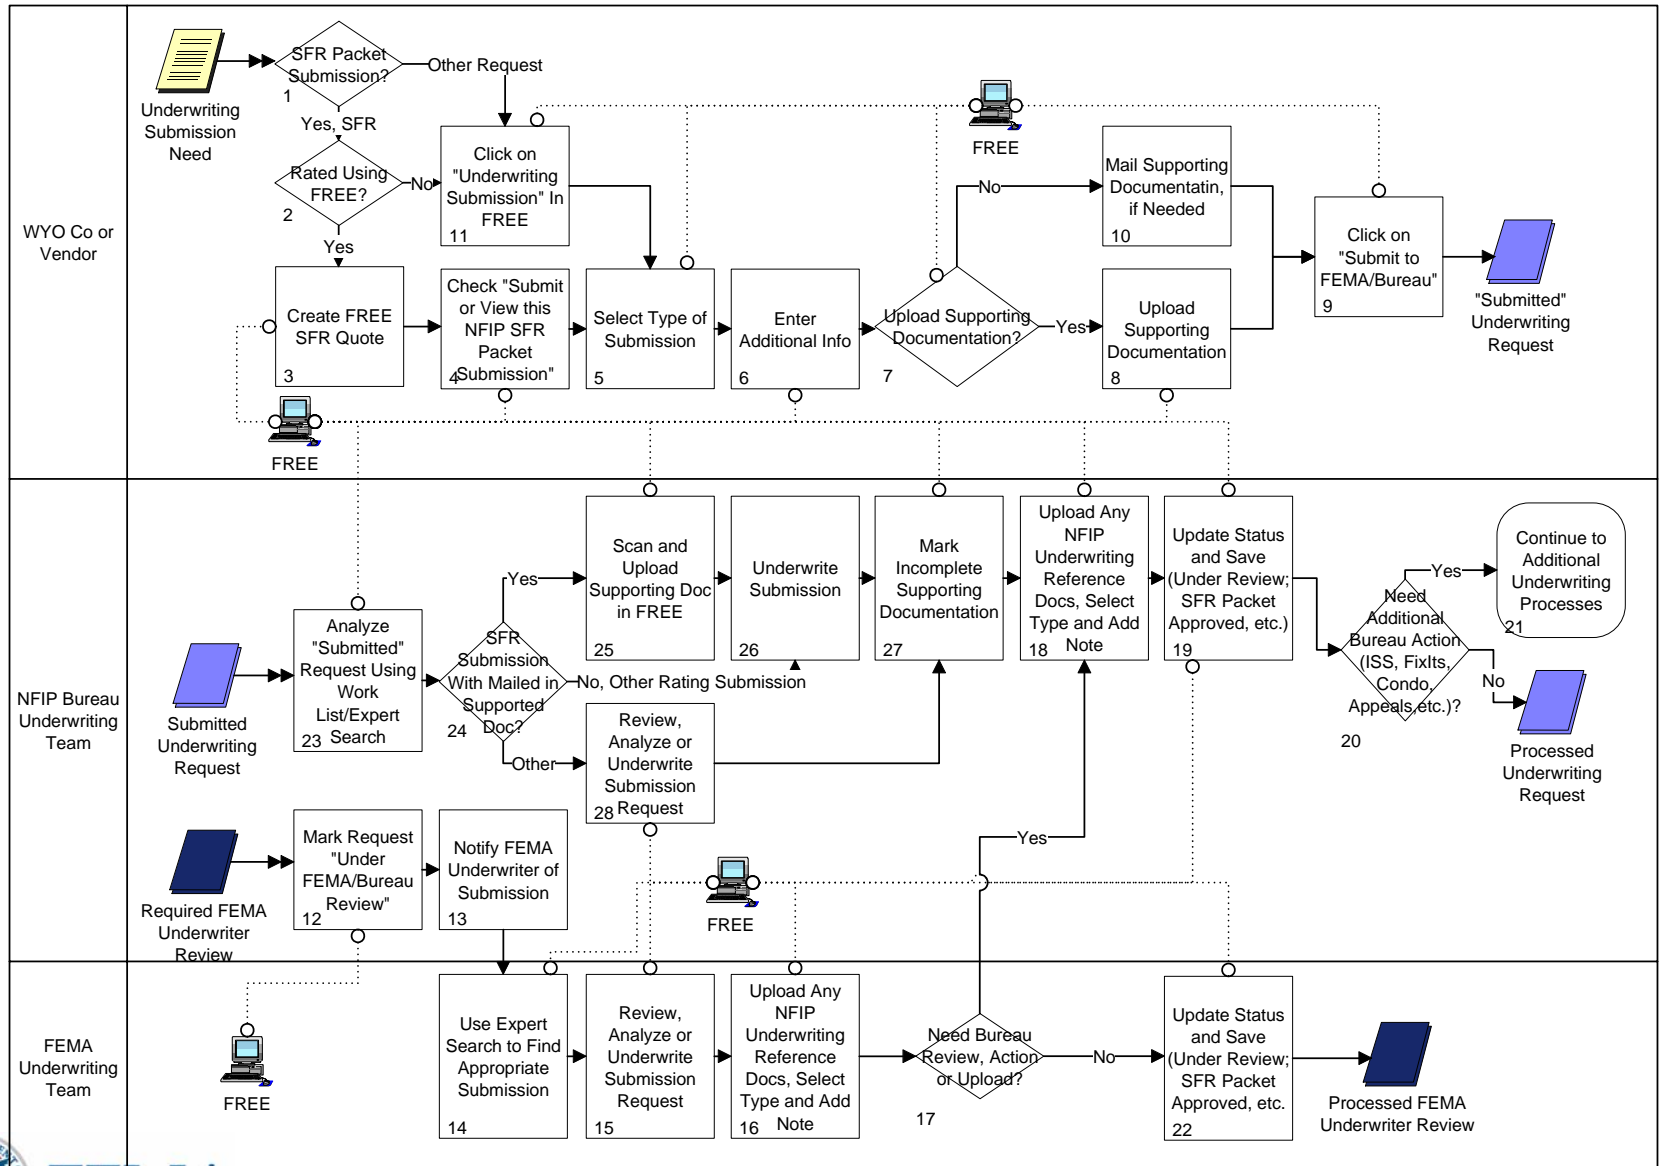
WYO Co or Vendor

Underwriting Submission Need

SFR Packet Submission?
1
Other Request
Yes, SFR

Rated Using FREE?
2
No
Yes

Click on "Underwriting Submission" In FREE
11

FREE

Mail Supporting Documentatin, if Needed
10
No

Click on "Submit to FEMA/Bureau"
9

"Submitted" Underwriting Request

Create FREE SFR Quote
3

Check "Submit or View this NFIP SFR Packet Submission"
4

Select Type of Submission
5

Enter Additional Info
6

Upload Supporting Documentation?
7
Yes

Upload Supporting Documentation
8

FREE

NFIP Bureau Underwriting Team

Submitted Underwriting Request

Analyze "Submitted" Request Using Work List/Expert Search
23

SFR Submission With Mailed in Supported Doc?
24
Yes
No, Other Rating Submission
Other

Scan and Upload Supporting Doc in FREE
25

Underwrite Submission
26

Mark Incomplete Supporting Documentation
27

Upload Any NFIP Underwriting Reference Docs, Select Type and Add Note
18

Update Status and Save (Under Review; SFR Packet Approved, etc.)
19

Need Additional Bureau Action (ISS, FixIts, Condo, Appeals, etc.)?
20
Yes
No

Continue to Additional Underwriting Processes
21

Processed Underwriting Request

Review, Analyze or Underwrite Submission Request
28

Required FEMA Underwriter Review

Mark Request "Under FEMA/Bureau Review"
12

Notify FEMA Underwriter of Submission
13

FREE
Yes

FEMA Underwriting Team

FREE

Use Expert Search to Find Appropriate Submission
14

Review, Analyze or Underwrite Submission Request
15

Upload Any NFIP Underwriting Reference Docs, Select Type and Add Note
16

Need Bureau Review, Action or Upload?
17
No

Update Status and Save (Under Review; SFR Packet Approved, etc.
22

Processed FEMA Underwriter Review